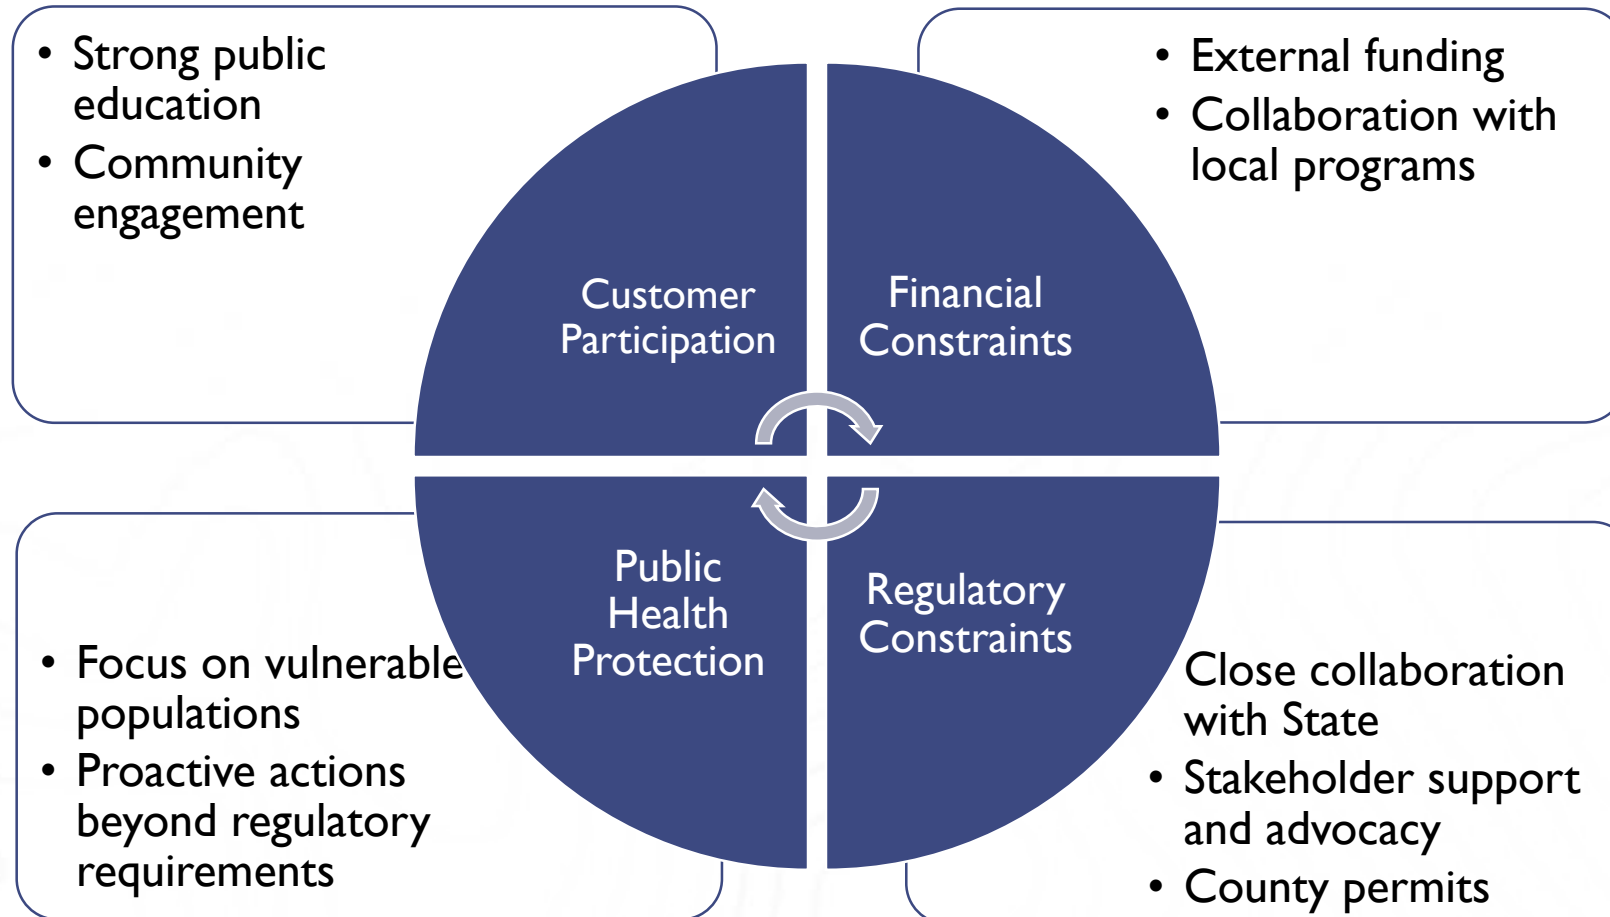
• Strong public education
• Community engagement

• External funding
• Collaboration with local programs

Customer Participation

Financial Constraints

Public Health Protection

Regulatory Constraints

• Focus on vulnerable populations
• Proactive actions beyond regulatory requirements

Close collaboration with State
• Stakeholder support and advocacy
• County permits